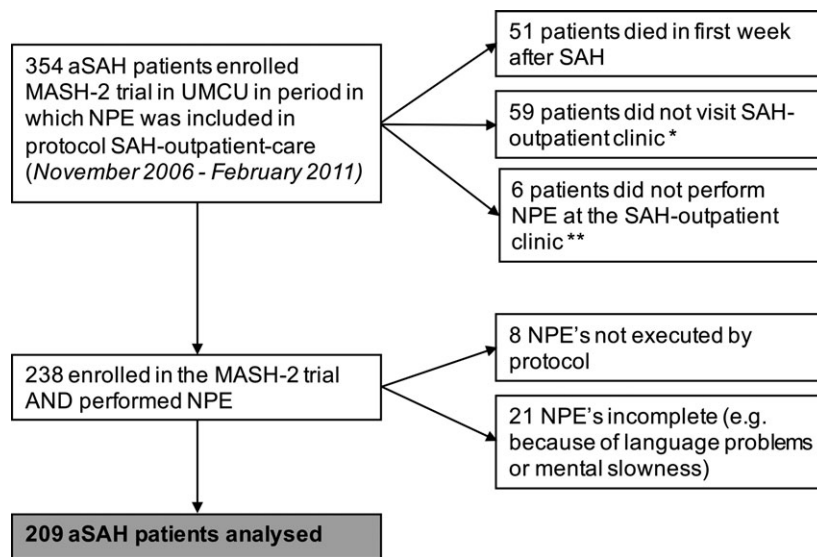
354 aSAH patients enrolled MASH-2 trial in UMCU in period in which NPE was included in protocol SAH-outpatient-care (*November 2006 - February 2011)*

51 patients died in first week after SAH

59 patients did not visit SAH-outpatient clinic *

6 patients did not perform NPE at the SAH-outpatient clinic **

238 enrolled in the MASH-2 trial AND performed NPE

8 NPE's not executed by protocol

21 NPE's incomplete (e.g. because of language problems or mental slowness)

209 aSAH patients analysed